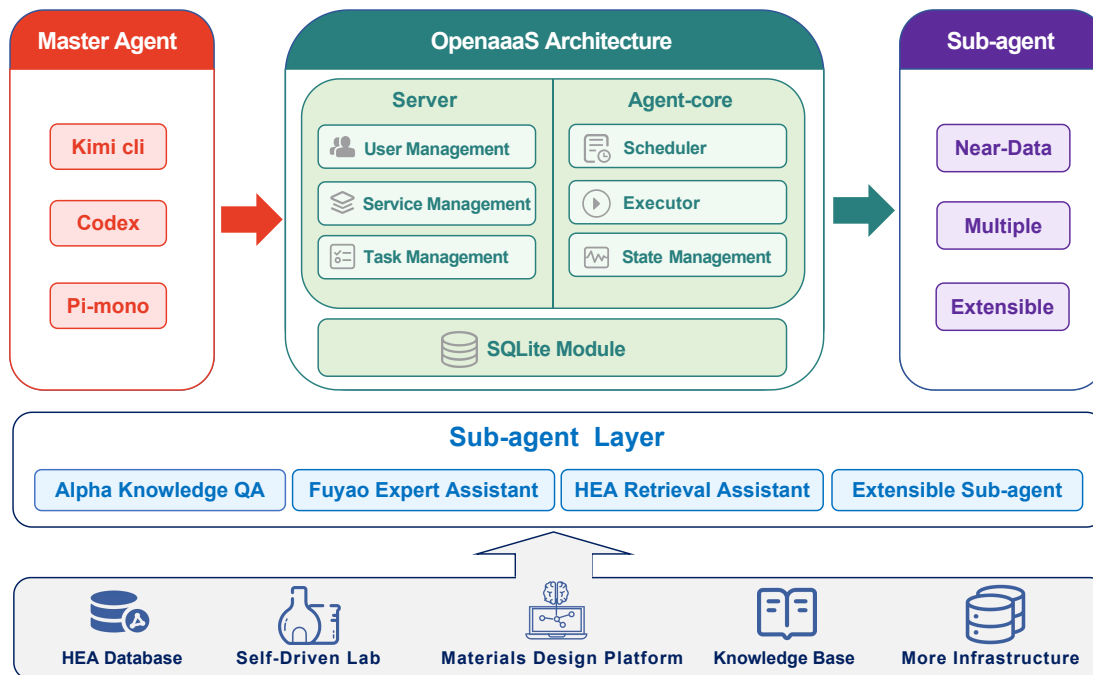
Master Agent

Kimi cli

Codex

Pi-mono

OpenaaaS Architecture

Server

User Management

Service Management

Task Management

Agent-core

Scheduler

Executor

State Management

SQLite Module

Sub-agent

Near-Data

Multiple

Extensible

Sub-agent Layer

Alpha Knowledge QA

Fuyao Expert Assistant

HEA Retrieval Assistant

Extensible Sub-agent

HEA Database

Self-Driven Lab

Materials Design Platform

Knowledge Base

More Infrastructure